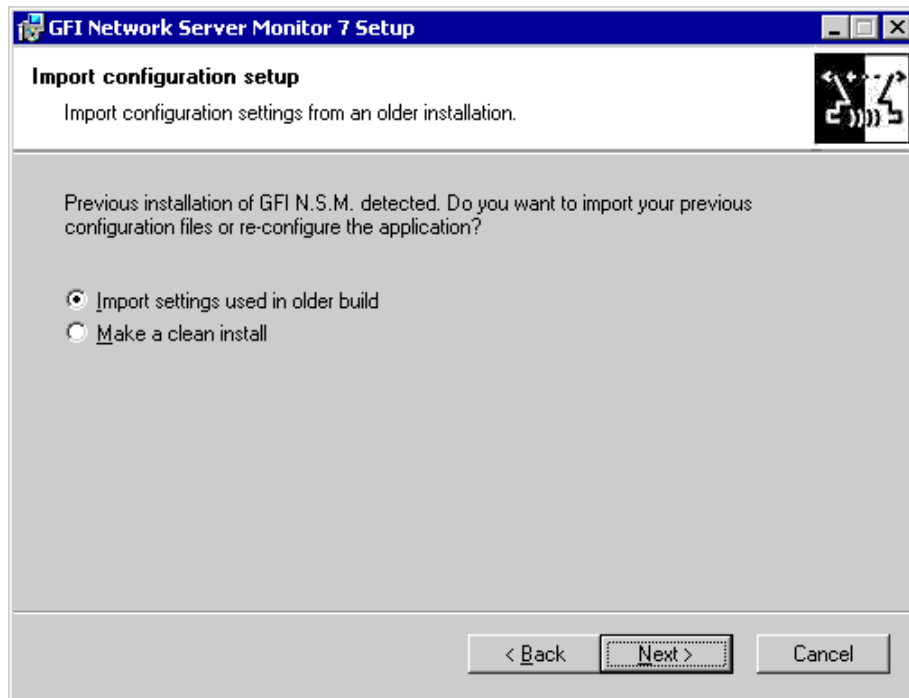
GFI Network Server Monitor 7 Setup

Import configuration setup

Import configuration settings from an older installation.

Previous installation of GFI N.S.M. detected. Do you want to import your previous configuration files or re-configure the application?

Import settings used in older build

Make a clean install

< Back

Next >

Cancel